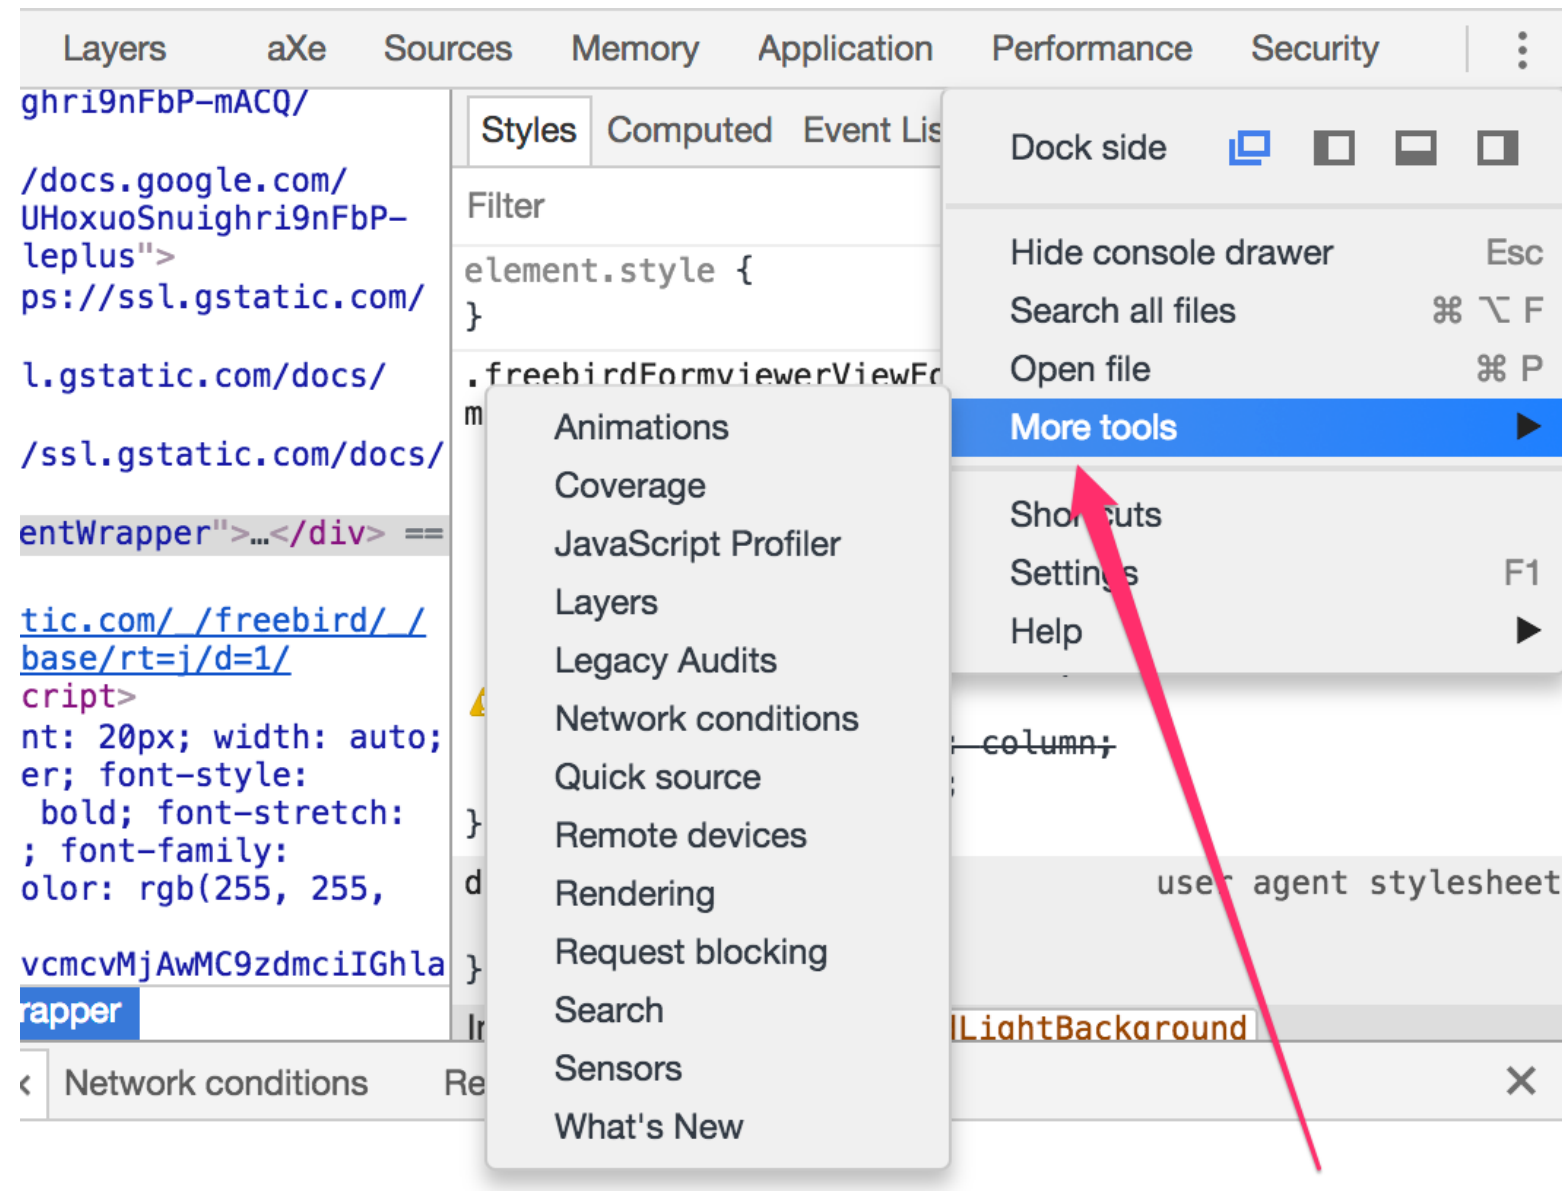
Layers aXe Sources Memory Application Performance Security

ghri9nFbP-mACQ/

/docs.google.com/
UHoxuoSnuighri9nFbP-
leplus">
ps://ssl.gstatic.com/

l.gstatic.com/docs/

/ssl.gstatic.com/docs/

entWrapper">…</div> ==

tic.com/_/freebird/_/
base/rt=j/d=1/
cript>
nt: 20px; width: auto;
er; font-style:
bold; font-stretch:
; font-family:
olor: rgb(255, 255,

vcmcvMjAwMC9zdmciIGhla
rapper

Styles Computed Event Lis

Filter

element.style {
}

.freebirdFormviewerViewFo
m

}
d

}
Ir

Animations
Coverage
JavaScript Profiler
Layers
Legacy Audits
Network conditions
Quick source
Remote devices
Rendering
Request blocking
Search
Sensors
What's New

Dock side

Hide console drawer Esc
Search all files ⌘ ⌥ F
Open file ⌘ P
More tools ▶

Shortcuts
Settings F1
Help ▶

column;
user agent stylesheet
lLightBackground

Network conditions Re